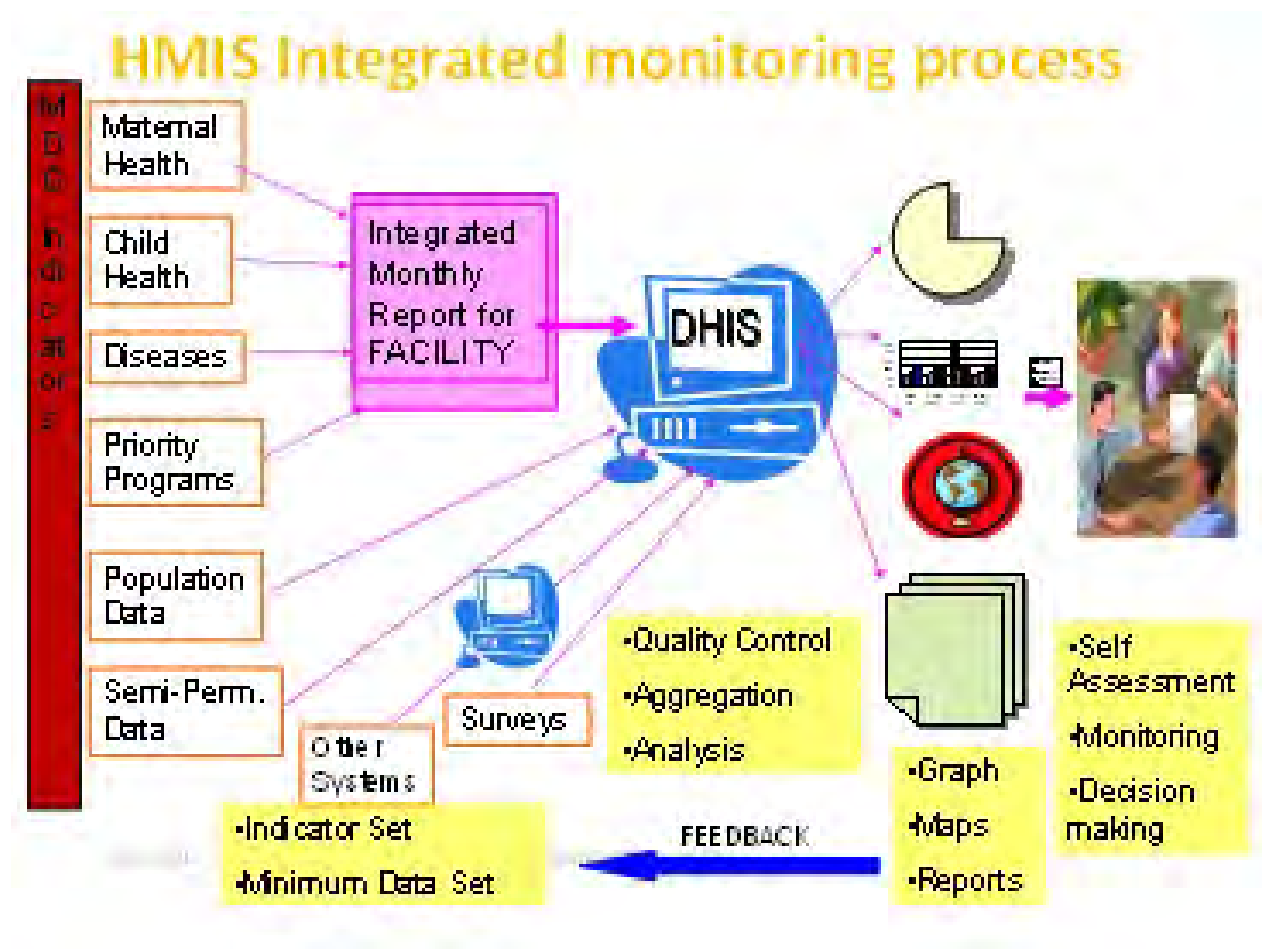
HMIS Integrated monitoring process

MDG Indicators

Maternal Health

Child Health

Diseases

Priority Programs

Population Data

Semi-Perm. Data

Other Systems

Surveys

Integrated Monthly Report for FACILITY

DHIS

•Quality Control
•Aggregation
•Analysis

•Graph
•Maps
•Reports

•Self Assessment
•Monitoring
•Decision making

FEEDBACK

•Indicator Set
•Minimum Data Set